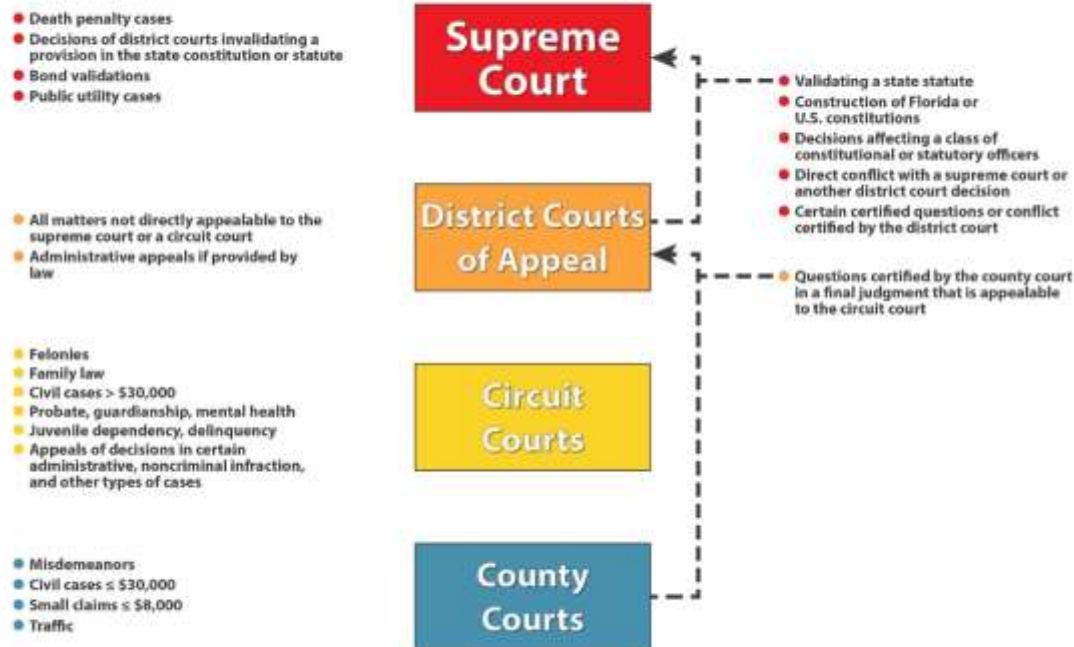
- Death penalty cases
- Decisions of district courts invalidating a provision in the state constitution or statute
- Bond validations
- Public utility cases

Supreme Court

- Validating a state statute
- Construction of Florida or U.S. constitutions
- Decisions affecting a class of constitutional or statutory officers
- Direct conflict with a supreme court or another district court decision
- Certain certified questions or conflict certified by the district court

- All matters not directly appealable to the supreme court or a circuit court
- Administrative appeals if provided by law

District Courts of Appeal

- Questions certified by the county court in a final judgment that is appealable to the circuit court

- Felonies
- Family law
- Civil cases > \$30,000
- Probate, guardianship, mental health
- Juvenile dependency, delinquency
- Appeals of decisions in certain administrative, noncriminal infraction, and other types of cases

Circuit Courts

- Misdemeanors
- Civil cases ≤ \$30,000
- Small claims ≤ \$8,000
- Traffic

County Courts